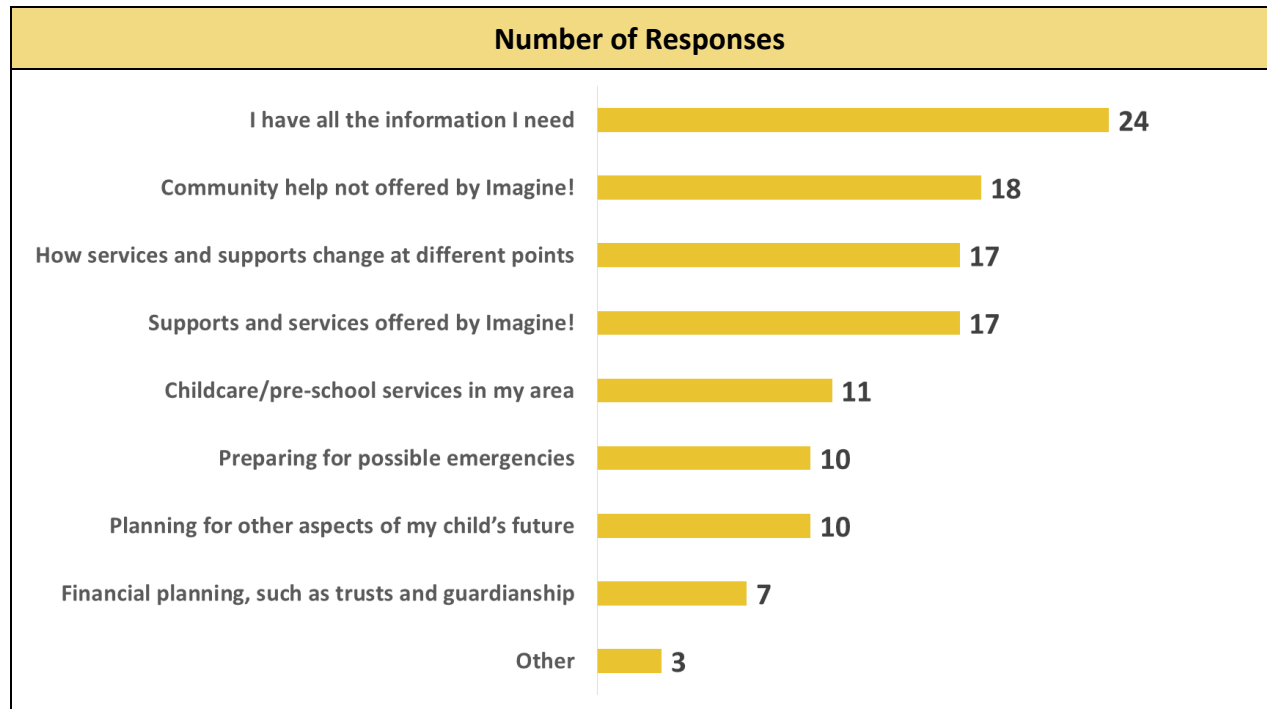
Number of Responses

| | |
|---|---|
| I have all the information I need | 24 |
| Community help not offered by Imagine! | 18 |
| How services and supports change at different points | 17 |
| Supports and services offered by Imagine! | 17 |
| Childcare/pre-school services in my area | 11 |
| Preparing for possible emergencies | 10 |
| Planning for other aspects of my child's future | 10 |
| Financial planning, such as trusts and guardianship | 7 |
| Other | 3 |